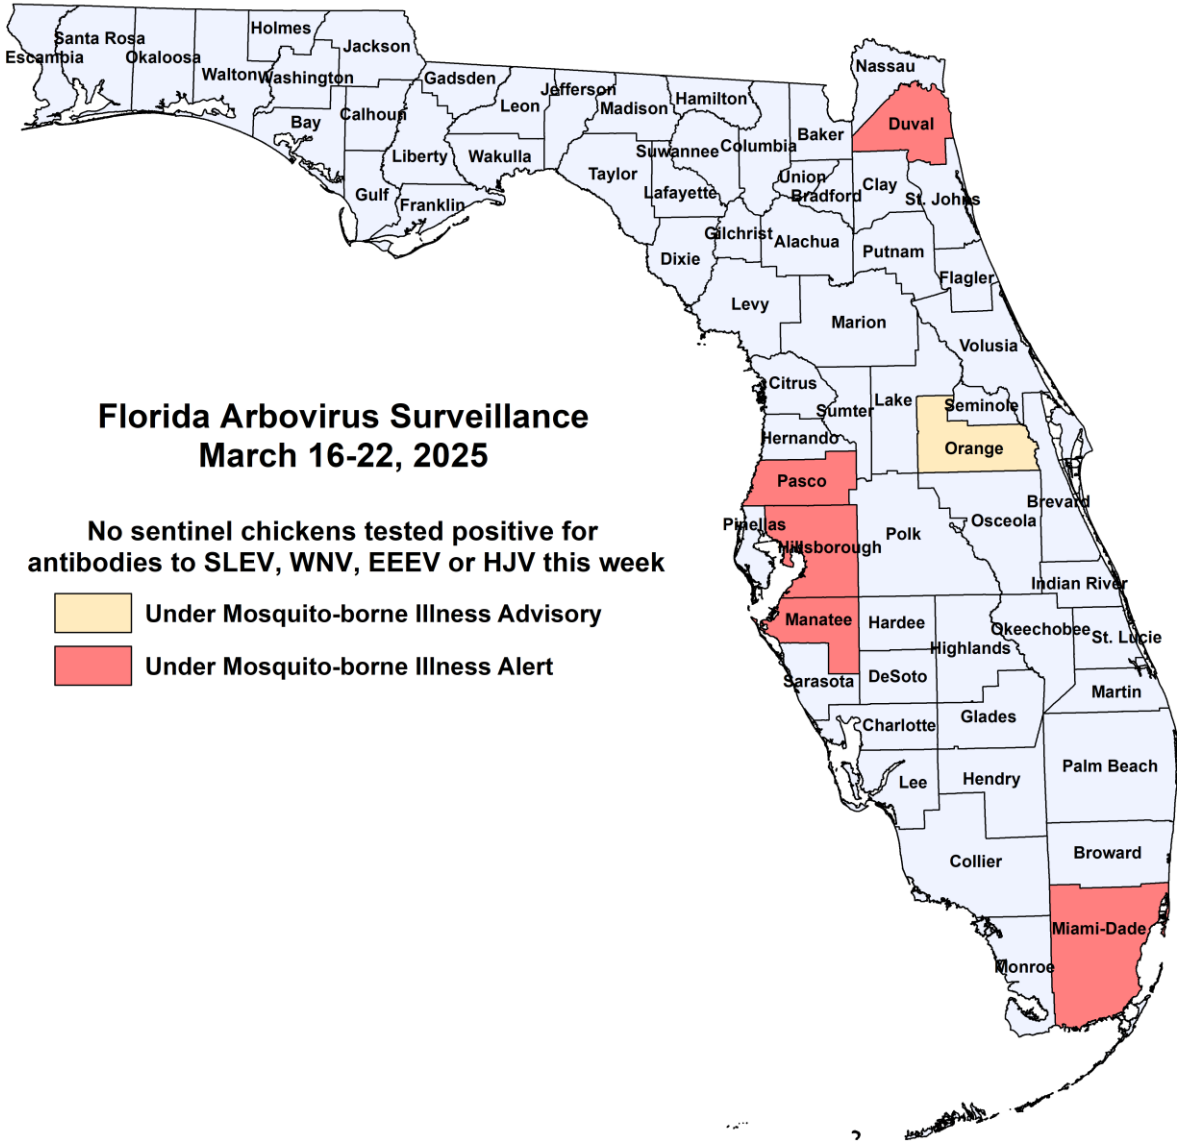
Florida Arbovirus Surveillance
March 16-22, 2025

No sentinel chickens tested positive for antibodies to SLEV, WNV, EEEV or HJV this week

Under Mosquito-borne Illness Advisory

Under Mosquito-borne Illness Alert

Escambia
Santa Rosa
Okaloosa
Holmes
Jackson
Walton
Washington
Gadsden
Jefferson
Hamilton
Nassau
Bay
Calhoun
Leon
Madison
Baker
Duval
Liberty
Wakulla
Suwannee
Columbia
Taylor
Union
Clay
Gulf
Franklin
Lafayette
Bradford
St. Johns
Gilchrist
Alachua
Putnam
Dixie
Flagler
Levy
Marion
Volusia
Citrus
Lake
Seminole
Sumter
Hernando
Orange
Pasco
Brevard
Pinellas
Osceola
Hillsborough
Polk
Indian River
Manatee
Hardee
Okeechobee
St. Lucie
Highlands
Sarasota
DeSoto
Martin
Charlotte
Glades
Palm Beach
Lee
Hendry
Broward
Collier
Miami-Dade
Monroe